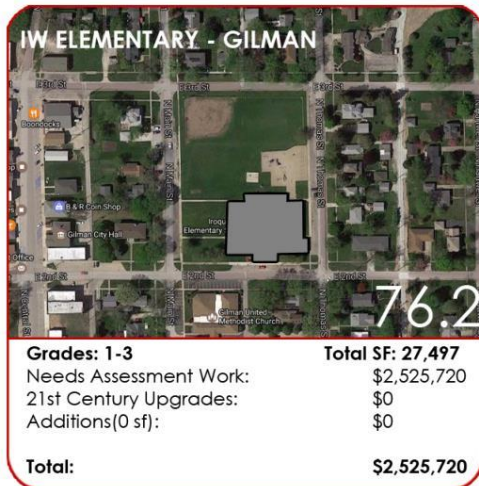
IW ELEMENTARY - GILMAN

3rd St
3rd St
Broadlocks
B & R Coin Shop
Gilman City Hall
Iroqu
Elementary
2nd St
2nd St
Gilman United Methodist Church
Office

76.2

Grades: 1-3
Total SF: 27,497
Needs Assessment Work: $2,525,720
21st Century Upgrades: $0
Additions(0 sf): $0

Total: $2,525,720